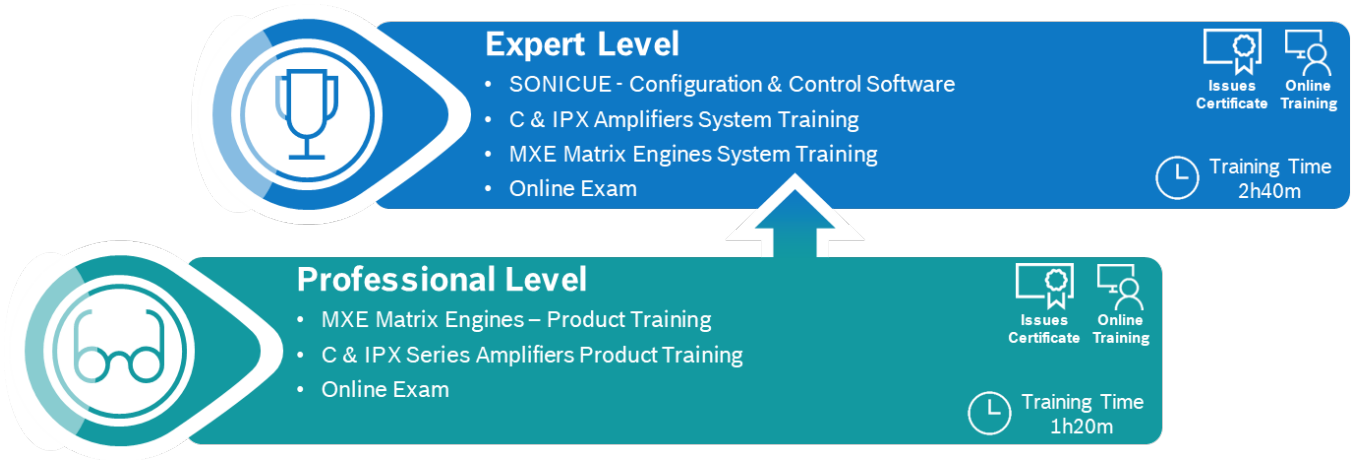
Expert Level
- SONICUE - Configuration & Control Software
- C & IPX Amplifiers System Training
- MXE Matrix Engines System Training
- Online Exam

Issues Certificate
Online Training
Training Time 2h40m

Professional Level
- MXE Matrix Engines – Product Training
- C & IPX Series Amplifiers Product Training
- Online Exam

Issues Certificate
Online Training
Training Time 1h20m